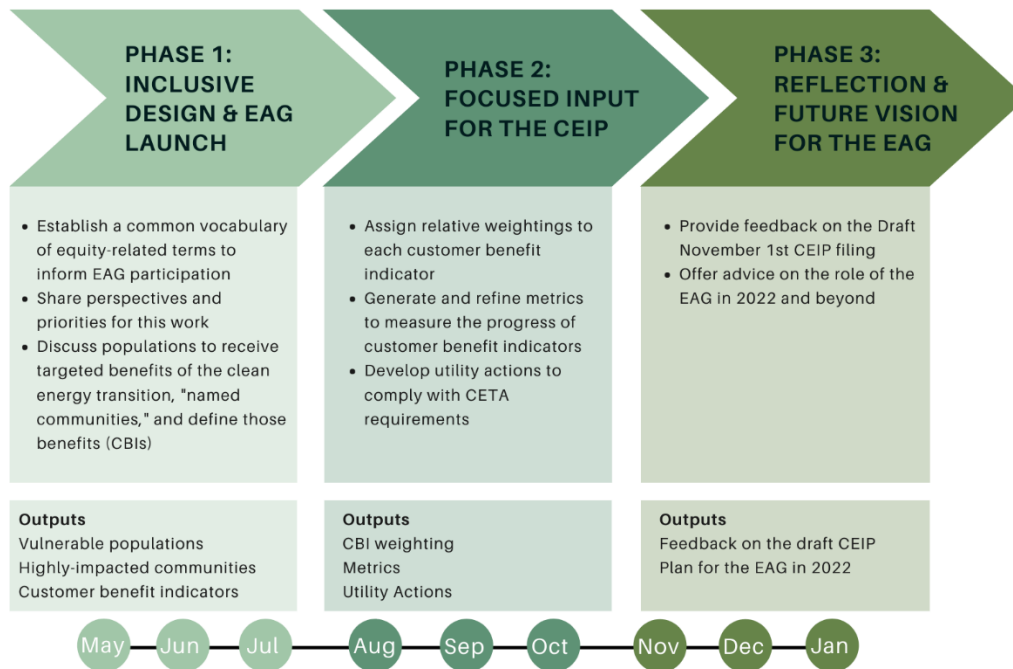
PHASE 1: INCLUSIVE DESIGN & EAG LAUNCH

- Establish a common vocabulary of equity-related terms to inform EAG participation
- Share perspectives and priorities for this work
- Discuss populations to receive targeted benefits of the clean energy transition, "named communities," and define those benefits (CBIs)

Outputs
Vulnerable populations
Highly-impacted communities
Customer benefit indicators

PHASE 2: FOCUSED INPUT FOR THE CEIP

- Assign relative weightings to each customer benefit indicator
- Generate and refine metrics to measure the progress of customer benefit indicators
- Develop utility actions to comply with CETA requirements

Outputs
CBI weighting
Metrics
Utility Actions

PHASE 3: REFLECTION & FUTURE VISION FOR THE EAG

- Provide feedback on the Draft November 1st CEIP filing
- Offer advice on the role of the EAG in 2022 and beyond

Outputs
Feedback on the draft CEIP
Plan for the EAG in 2022

May Jun Jul Aug Sep Oct Nov Dec Jan